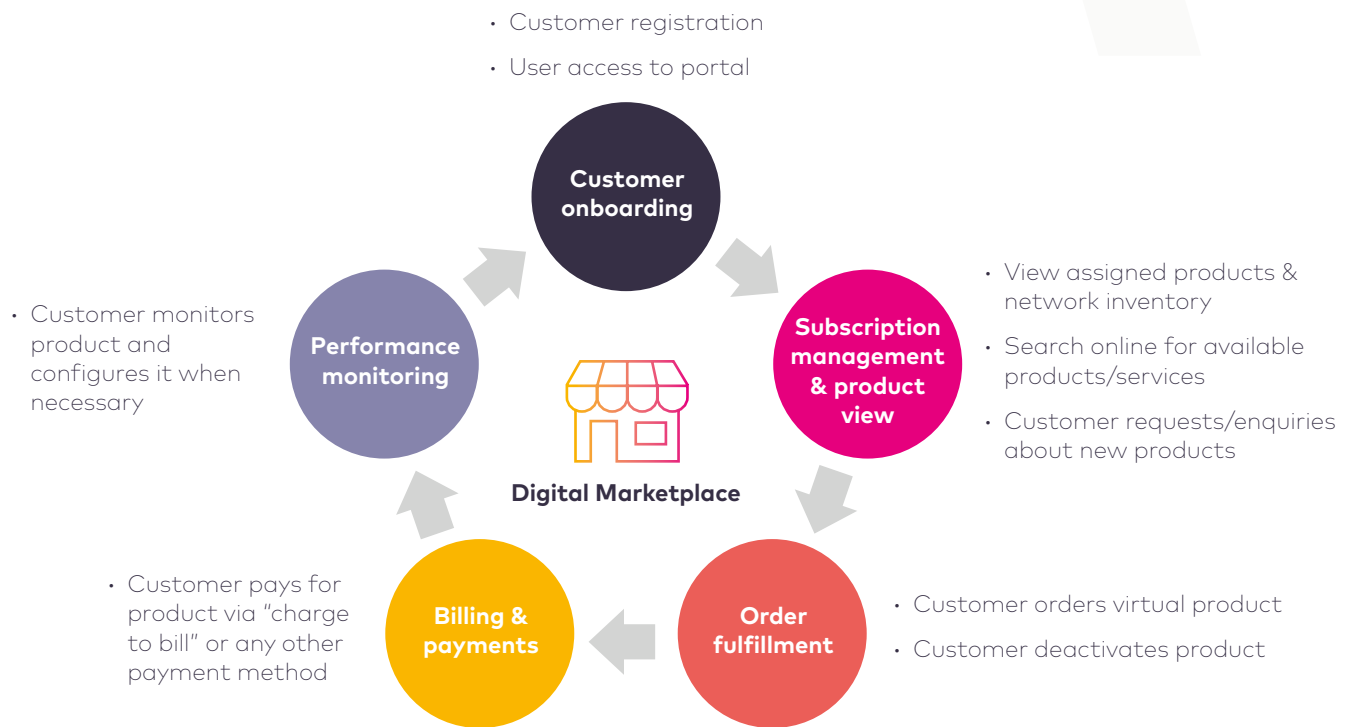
• Customer registration
• User access to portal

Customer onboarding

• View assigned products & network inventory
• Search online for available products/services
• Customer requests/enquiries about new products

Subscription management & product view

• Customer monitors product and configures it when necessary

Performance monitoring

Digital Marketplace

• Customer pays for product via "charge to bill" or any other payment method

Billing & payments

Order fulfillment

• Customer orders virtual product
• Customer deactivates product